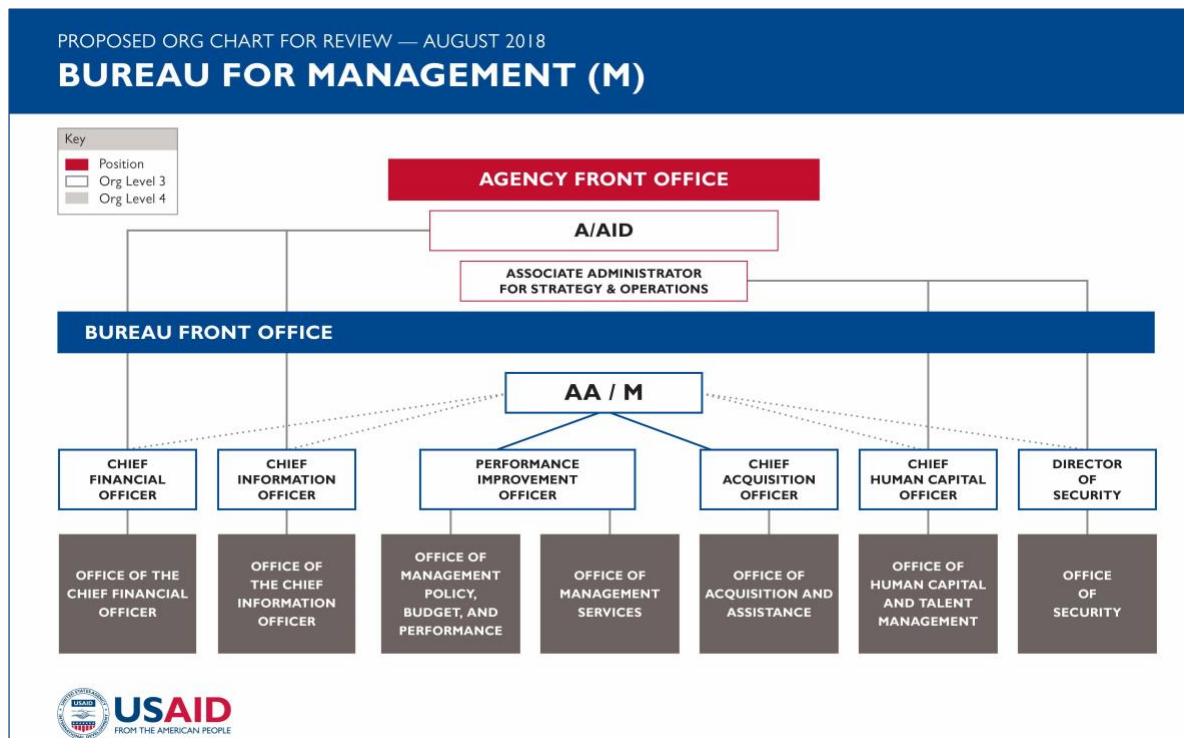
PROPOSED ORG CHART FOR REVIEW — AUGUST 2018
BUREAU FOR MANAGEMENT (M)

Key
Position
Org Level 3
Org Level 4

AGENCY FRONT OFFICE

A/AID

ASSOCIATE ADMINISTRATOR FOR STRATEGY & OPERATIONS

BUREAU FRONT OFFICE

AA / M

CHIEF FINANCIAL OFFICER

CHIEF INFORMATION OFFICER

PERFORMANCE IMPROVEMENT OFFICER

CHIEF ACQUISITION OFFICER

CHIEF HUMAN CAPITAL OFFICER

DIRECTOR OF SECURITY

OFFICE OF THE CHIEF FINANCIAL OFFICER

OFFICE OF THE CHIEF INFORMATION OFFICER

OFFICE OF MANAGEMENT POLICY, BUDGET, AND PERFORMANCE

OFFICE OF MANAGEMENT SERVICES

OFFICE OF ACQUISITION AND ASSISTANCE

OFFICE OF HUMAN CAPITAL AND TALENT MANAGEMENT

OFFICE OF SECURITY

USAID
FROM THE AMERICAN PEOPLE